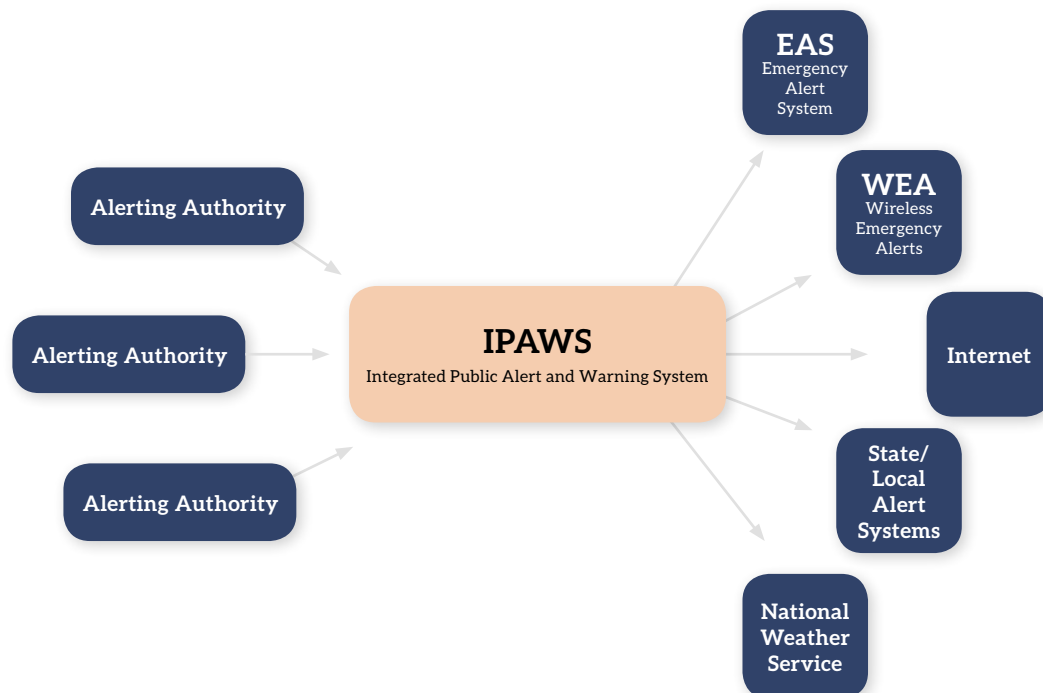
Alerting Authority

Alerting Authority

Alerting Authority

IPAWS
Integrated Public Alert and Warning System

EAS
Emergency Alert System

WEA
Wireless Emergency Alerts

Internet

State/ Local Alert Systems

National Weather Service